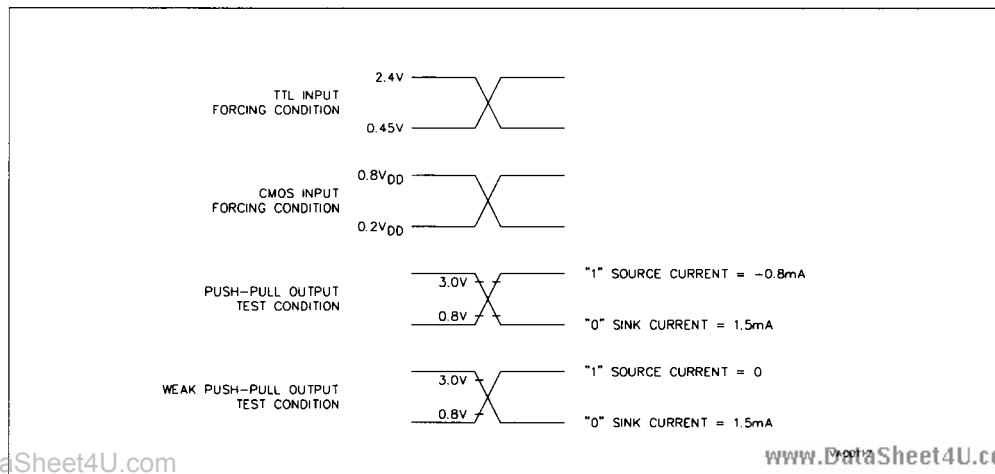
2.4V

TTL INPUT
FORCING CONDITION

0.45V

$0.8V_{DD}$

CMOS INPUT
FORCING CONDITION

$0.2V_{DD}$

PUSH-PULL OUTPUT
TEST CONDITION

3.0V

0.8V

"1" SOURCE CURRENT = -0.8mA

"0" SINK CURRENT = 1.5mA

WEAK PUSH-PULL OUTPUT
TEST CONDITION

3.0V

0.8V

"1" SOURCE CURRENT = 0

"0" SINK CURRENT = 1.5mA

VA00117

aSheet4U.com

www.DataSheet4U.c